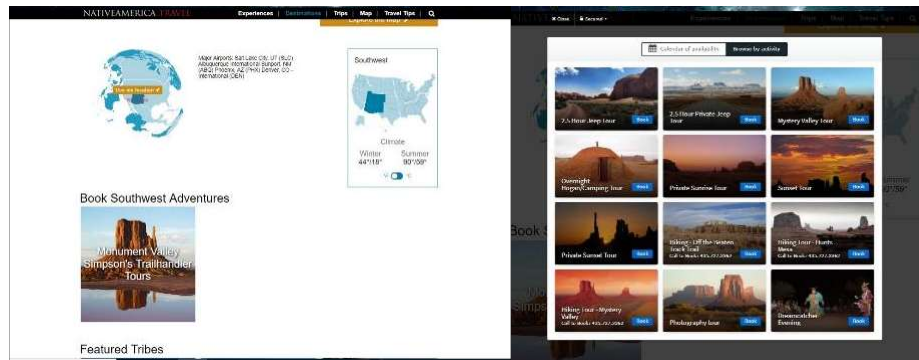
NATIVEAMERICA TRAVEL

Experiences | Destinations | Trips | Map | Travel Tips

Explore the Map

Major Airports: Salt Lake City, UT (SLC) Albuquerque International Sunport, NM (ABQ) Phoenix, AZ (PHX) Denver, CO - International (DEN)

View on location

Southwest

Climate

Winter 44°/18°

Summer 90°/58°

Book Southwest Adventures

Monument Valley Simpson's Trailhandler Tours

Featured Tribes

Close

Secured

Calendar of availability

Browse by activity

2.5 Hour Jeep Tour
Book

2.5 Hour Private Jeep Tour
Book

Mystery Valley Tour
Book

Overnight Hogan/Camping Tour
Book

Private Sunrise Tour
Book

Sunset Tour
Book

Private Sunset Tour
Book

Hiking - Off the Beaten Track Trail
Call to Book: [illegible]
Book

Hiking Tour - Hunts Mesa
Call to Book: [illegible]
Book

Hiking Tour - Mystery Valley
Call to Book: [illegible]
Book

Photography Tour
Book

Dreamcatcher Evening
Book